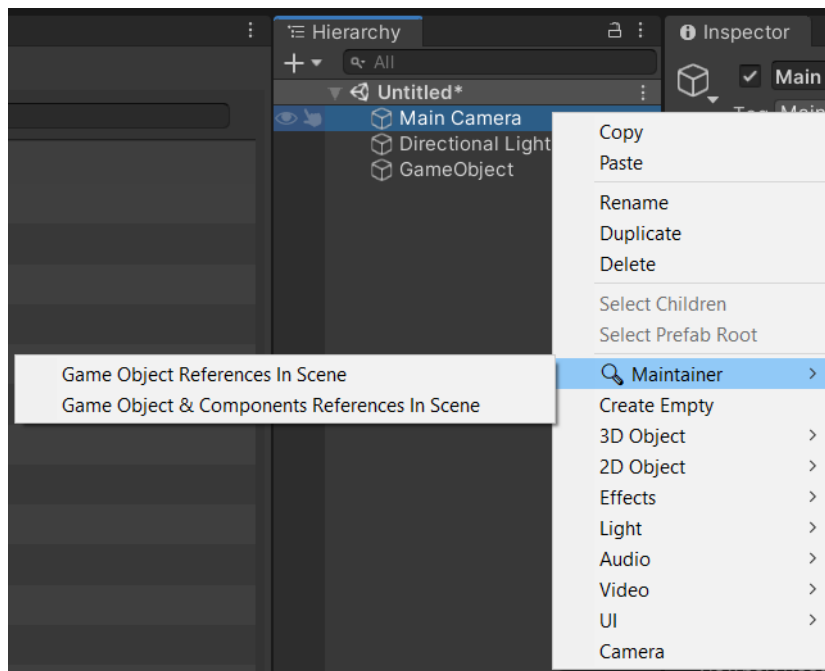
Hierarchy
Inspector
All
Main
Untitled*
Main Camera
Directional Light
GameObject
Copy
Paste
Rename
Duplicate
Delete
Select Children
Select Prefab Root
Game Object References In Scene
Game Object & Components References In Scene
Maintainer
Create Empty
3D Object
2D Object
Effects
Light
Audio
Video
UI
Camera